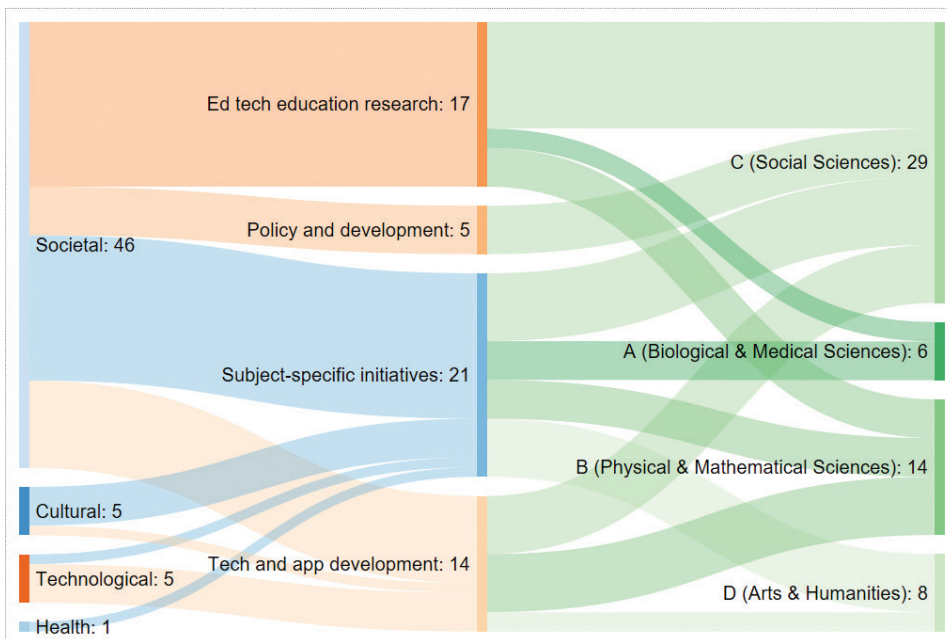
Ed tech education research: 17
Policy and development: 5
Societal: 46
Subject-specific initiatives: 21
Cultural: 5
Technological: 5
Tech and app development: 14
Health: 1
C (Social Sciences): 29
A (Biological & Medical Sciences): 6
B (Physical & Mathematical Sciences): 14
D (Arts & Humanities): 8